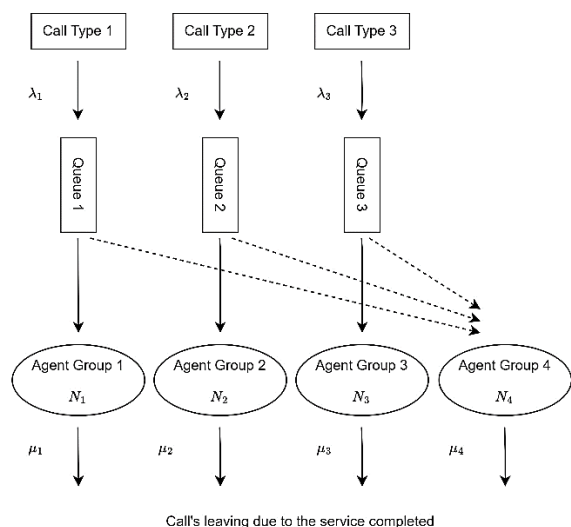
Call Type 1

Call Type 2

Call Type 3

$\lambda_1$

$\lambda_2$

$\lambda_3$

Queue 1

Queue 2

Queue 3

Agent Group 1
$N_1$

Agent Group 2
$N_2$

Agent Group 3
$N_3$

Agent Group 4
$N_4$

$\mu_1$

$\mu_2$

$\mu_3$

$\mu_4$

Call's leaving due to the service completed